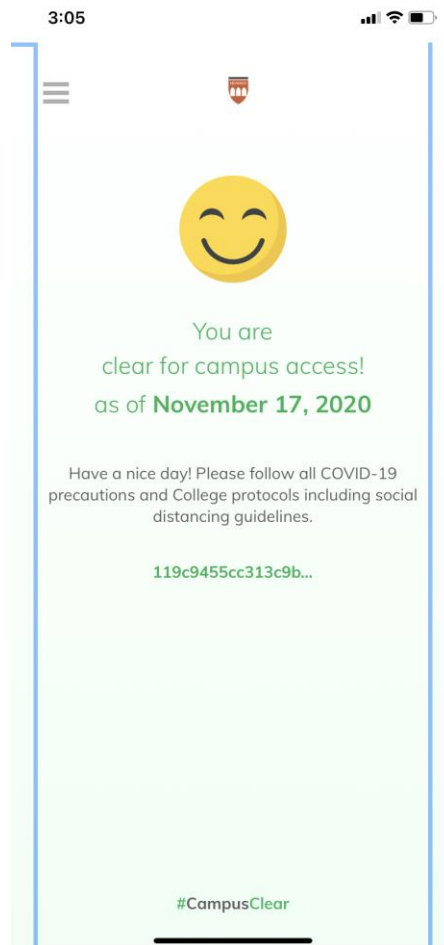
3:05

You are
clear for campus access!
as of November 17, 2020

Have a nice day! Please follow all COVID-19 precautions and College protocols including social distancing guidelines.

119c9455cc313c9b...

#CampusClear